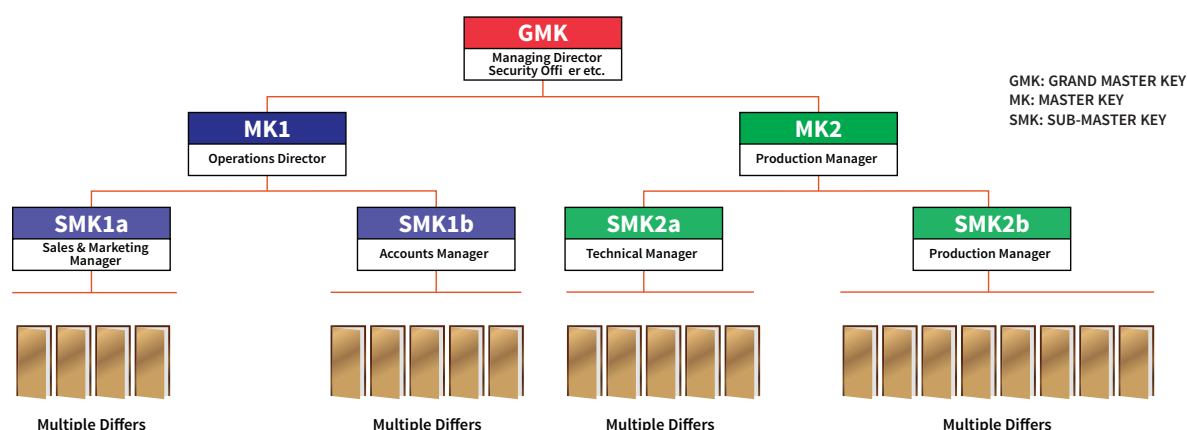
GMK
Managing Director
Security Offi er etc.

GMK: GRAND MASTER KEY
MK: MASTER KEY
SMK: SUB-MASTER KEY

MK1
Operations Director

MK2
Production Manager

SMK1a
Sales & Marketing Manager

SMK1b
Accounts Manager

SMK2a
Technical Manager

SMK2b
Production Manager

Multiple Differs

Multiple Differs

Multiple Differs

Multiple Differs